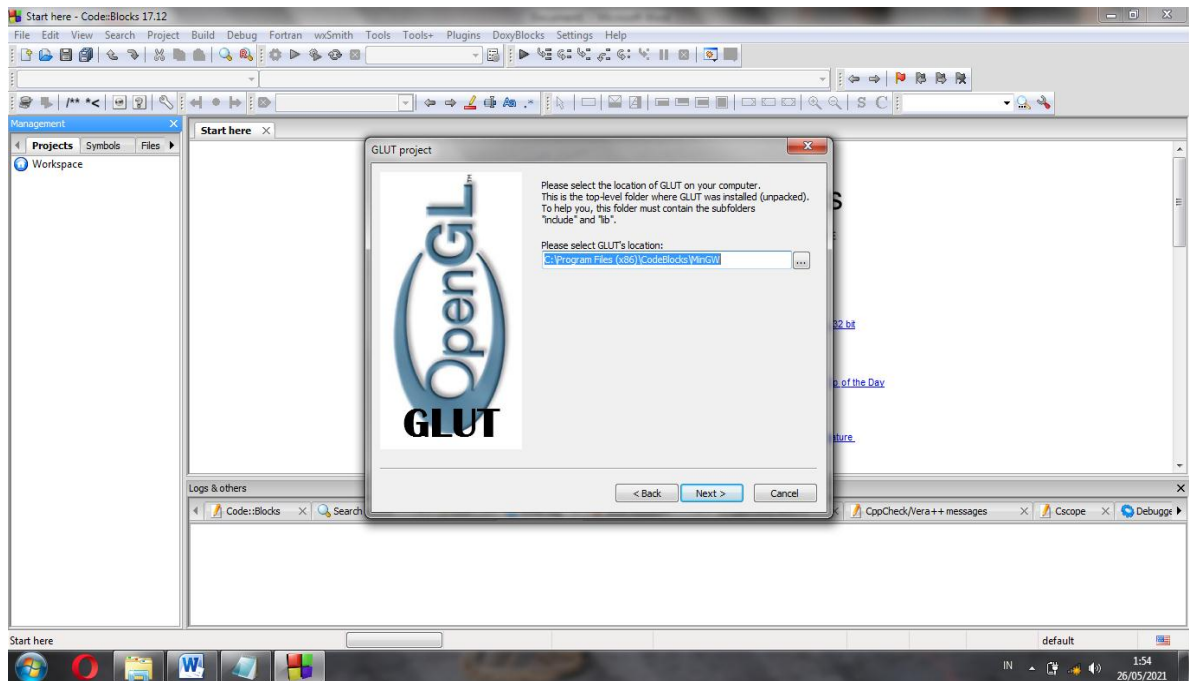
Start here - Code::Blocks 17.12

File Edit View Search Project Build Debug Fortran wxSmith Tools Tools+ Plugins DoxyBlocks Settings Help

Management

Projects Symbols Files

Workspace

Start here ×

GLUT project

OpenGL
GLUT

Please select the location of GLUT on your computer. This is the top-level folder where GLUT was installed (unpacked). To help you, this folder must contain the subfolders "include" and "lib".

Please select GLUT's location:

C:\Program Files (x86)\CodeBlocks\MinGW

...

< Back Next > Cancel

s

32 bit

p of the Day

ature

Logs & others

Code::Blocks × Search

CppCheck/Vera++ messages × Cscope × Debugge

Start here

default

IN

1:54
26/05/2021